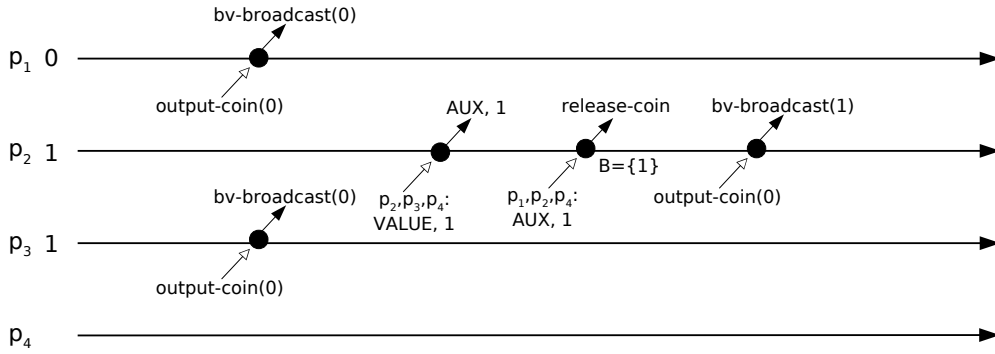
bv-broadcast(0)

$p_1$ 0

output-coin(0)

AUX, 1

release-coin

bv-broadcast(1)

$p_2$ 1

B={1}

$p_2$,$p_3$,$p_4$: VALUE, 1

$p_1$,$p_2$,$p_4$: AUX, 1

output-coin(0)

bv-broadcast(0)

$p_3$ 1

output-coin(0)

$p_4$